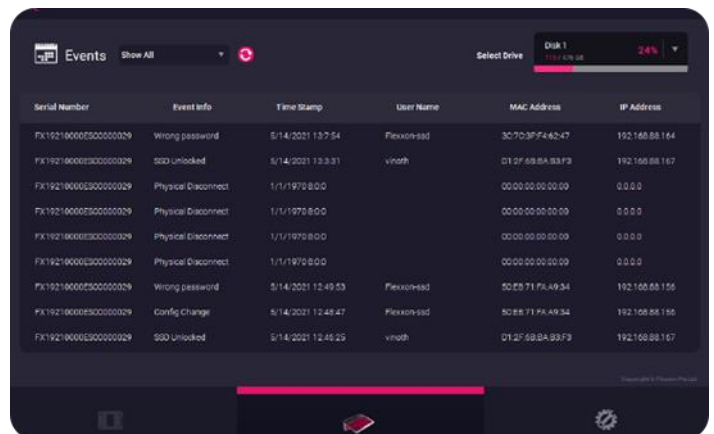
Events Show All

Select Drive Disk 1 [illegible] 24%

| Serial Number | Event Info | Time Stamp | User Name | MAC Address | IP Address |
|---|---|---|---|---|---|
| FX19210000ES00000029 | Wrong password | 5/14/2021 13:7:54 | Flexxon-ssd | 3C:7D:3F:F4:62:47 | 192.168.88.164 |
| FX19210000ES00000029 | SSD Unlocked | 5/14/2021 13:3:31 | vinoth | D1:2F:6B:BA:B3:F3 | 192.168.88.167 |
| FX19210000ES00000029 | Physical Disconnect | 1/1/1970 8:0:0 | | 00:00:00:00:00:00 | 0.0.0.0 |
| FX19210000ES00000029 | Physical Disconnect | 1/1/1970 8:0:0 | | 00:00:00:00:00:00 | 0.0.0.0 |
| FX19210000ES00000029 | Physical Disconnect | 1/1/1970 8:0:0 | | 00:00:00:00:00:00 | 0.0.0.0 |
| FX19210000ES00000029 | Physical Disconnect | 1/1/1970 8:0:0 | | 00:00:00:00:00:00 | 0.0.0.0 |
| FX19210000ES00000029 | Wrong password | 5/14/2021 12:49:53 | Flexxon-ssd | 50:E8:71:FA:A9:34 | 192.168.88.156 |
| FX19210000ES00000029 | Config Change | 5/14/2021 12:48:47 | Flexxon-ssd | 50:E8:71:FA:A9:34 | 192.168.88.156 |
| FX19210000ES00000029 | SSD Unlocked | 5/14/2021 12:46:25 | vinoth | D1:2F:6B:BA:B3:F3 | 192.168.88.167 |

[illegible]